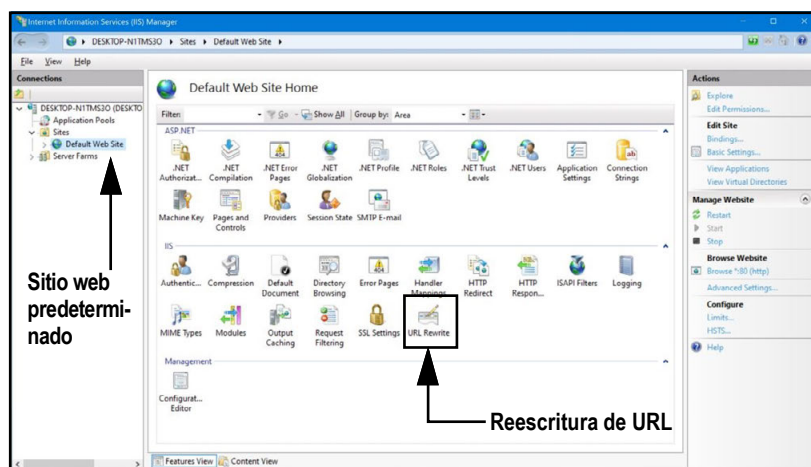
Internet Information Services (IIS) Manager

DESKTOP-N1TMS3O ▸ Sites ▸ Default Web Site ▸

File View Help

Connections

DESKTOP-N1TMS3O (DESKTO
Application Pools
Sites
Default Web Site
Server Farms

Sitio web predeterminado

Default Web Site Home

Filter: Go Show All Group by: Area

ASP.NET

.NET Authorizat... .NET Compilation .NET Error Pages .NET Globalization .NET Profile .NET Roles .NET Trust Levels .NET Users Application Settings Connection Strings

Machine Key Pages and Controls Providers Session State SMTP E-mail

IIS

Authentic... Compression Default Document Directory Browsing Error Pages Handler Mappings HTTP Redirect HTTP Respon... ISAPI Filters Logging

MIME Types Modules Output Caching Request Filtering SSL Settings URL Rewrite

Management

Configurat... Editor

Reescritura de URL

Features View Content View

Actions

Explore
Edit Permissions...
Edit Site
Bindings...
Basic Settings...
View Applications
View Virtual Directories
Manage Website
Restart
Start
Stop
Browse Website
Browse *:80 (http)
Advanced Settings...
Configure
Limits...
HSTS...
Help